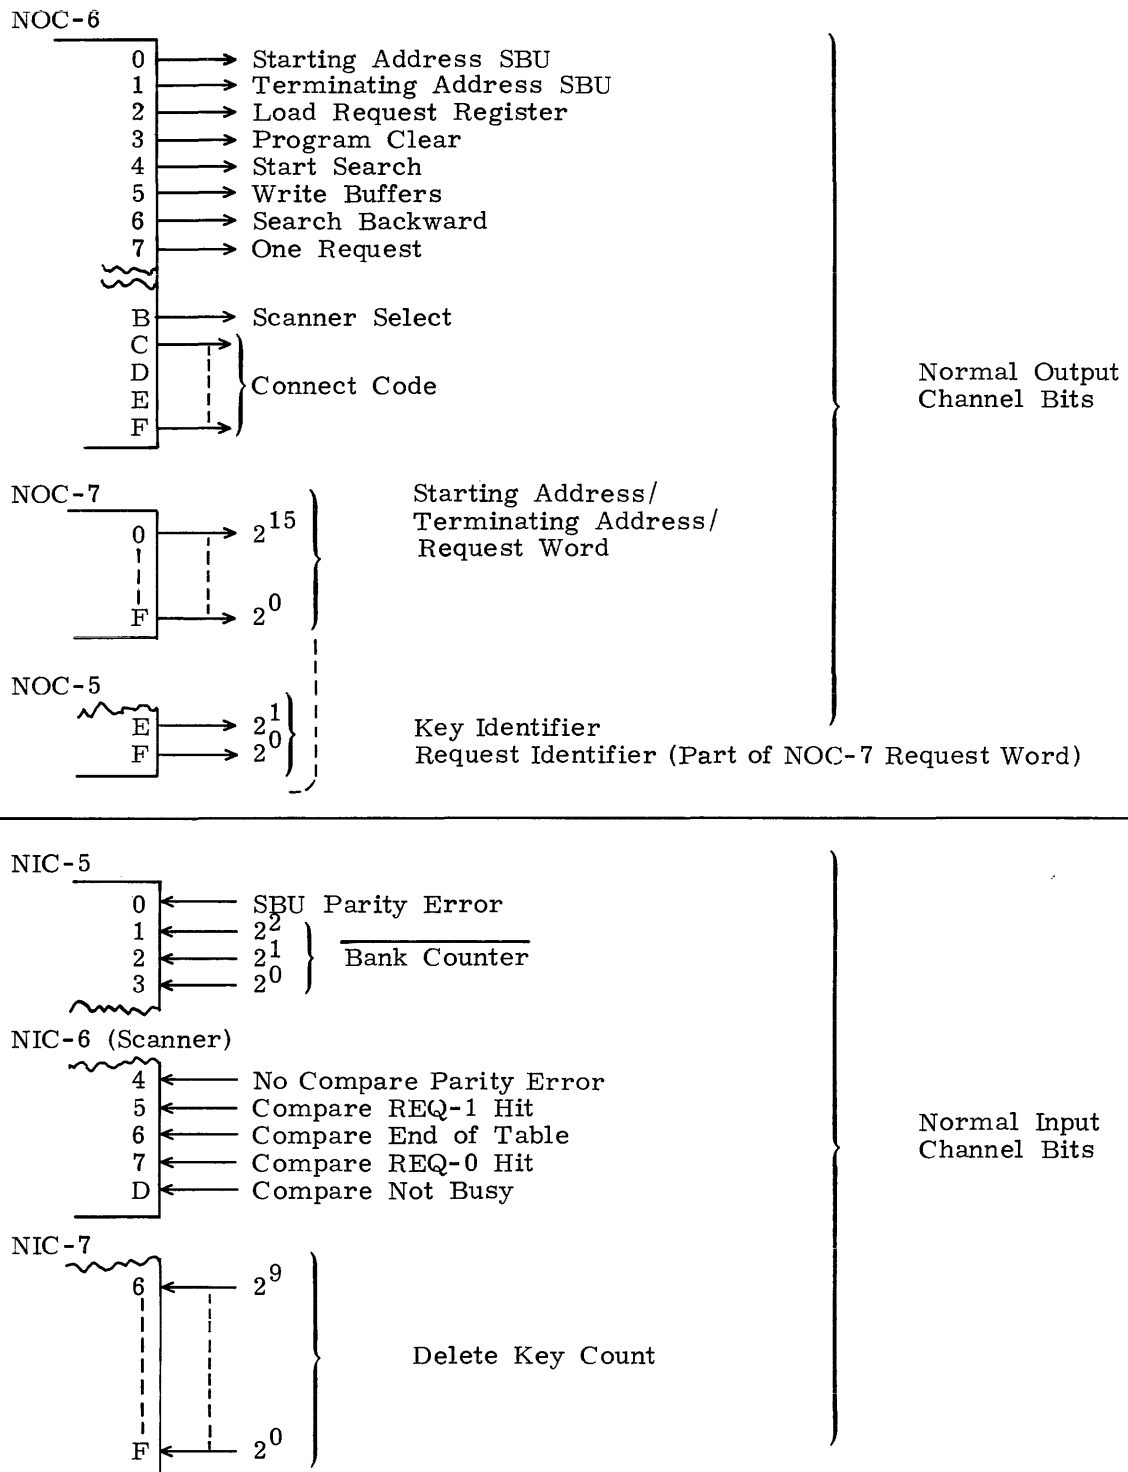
NOC-6

0 Starting Address SBU
1 Terminating Address SBU
2 Load Request Register
3 Program Clear
4 Start Search
5 Write Buffers
6 Search Backward
7 One Request

B Scanner Select
C
D Connect Code
E
F

Normal Output Channel Bits

NOC-7

0 $2^{15}$
F $2^{0}$

Starting Address/ Terminating Address/ Request Word

NOC-5

E $2^{1}$
F $2^{0}$

Key Identifier
Request Identifier (Part of NOC-7 Request Word)

NIC-5

0 SBU Parity Error
1 $2^{2}$
2 $2^{1}$
3 $2^{0}$

$\overline{\text{Bank Counter}}$

NIC-6 (Scanner)

4 No Compare Parity Error
5 Compare REQ-1 Hit
6 Compare End of Table
7 Compare REQ-0 Hit
D Compare Not Busy

Normal Input Channel Bits

NIC-7

6 $2^{9}$
F $2^{0}$

Delete Key Count